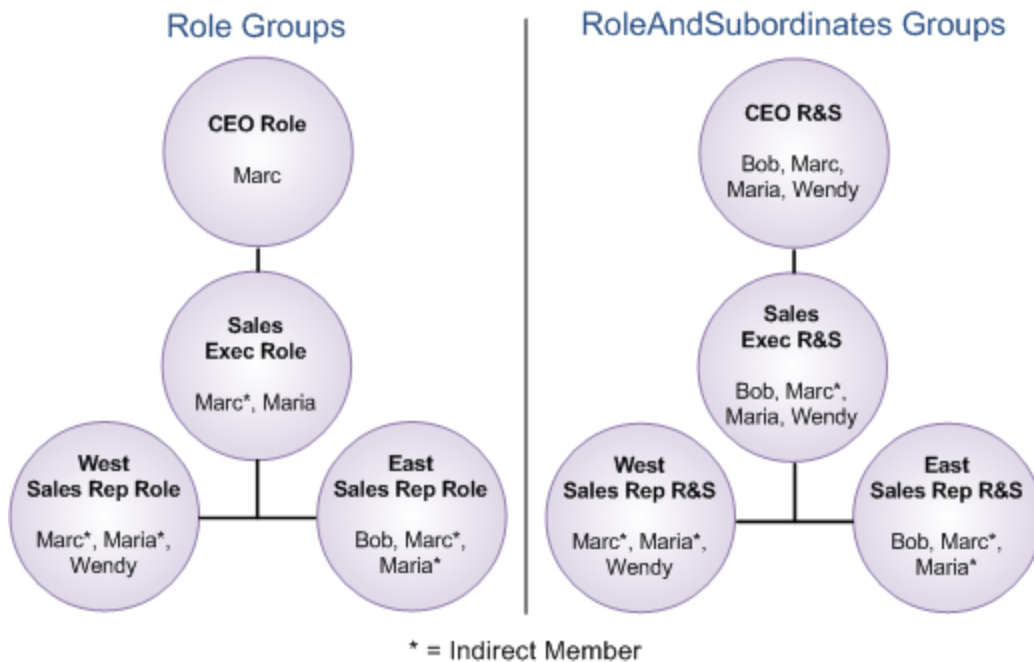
Role Groups

CEO Role

Marc

Sales Exec Role

Marc*, Maria

West Sales Rep Role

Marc*, Maria*, Wendy

East Sales Rep Role

Bob, Marc*, Maria*

RoleAndSubordinates Groups

CEO R&S

Bob, Marc, Maria, Wendy

Sales Exec R&S

Bob, Marc*, Maria, Wendy

West Sales Rep R&S

Marc*, Maria*, Wendy

East Sales Rep R&S

Bob, Marc*, Maria*

* = Indirect Member